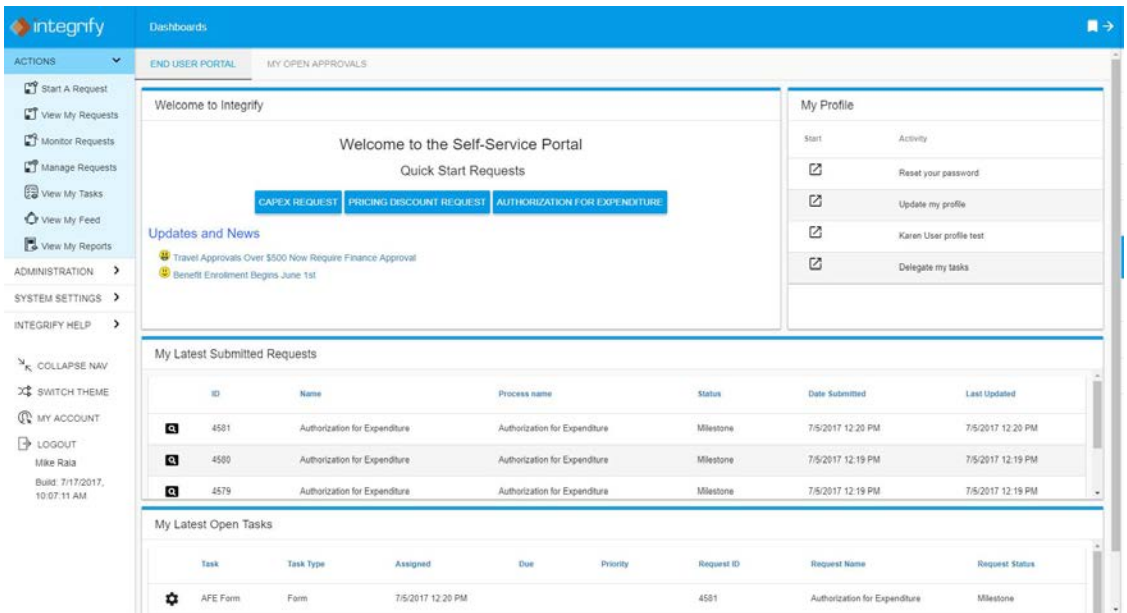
integrify

Dashboards

ACTIONS

Start A Request

View My Requests

Monitor Requests

Manage Requests

View My Tasks

View My Feed

View My Reports

ADMINISTRATION

SYSTEM SETTINGS

INTEGRIFY HELP

COLLAPSE NAV

SWITCH THEME

MY ACCOUNT

LOGOUT

Mike Raia

Build: 7/17/2017, 10:07:11 AM

END USER PORTAL

MY OPEN APPROVALS

Welcome to Integrify

Welcome to the Self-Service Portal

Quick Start Requests

CAPEX REQUEST PRICING DISCOUNT REQUEST AUTHORIZATION FOR EXPENDITURE

Updates and News

Travel Approvals Over $500 Now Require Finance Approval

Benefit Enrollment Begins June 1st

My Profile

| Start | Activity |
|---|---|
| | Reset your password |
| | Update my profile |
| | Karen User profile test |
| | Delegate my tasks |

My Latest Submitted Requests

| | ID | Name | Process name | Status | Date Submitted | Last Updated |
|---|---|---|---|---|---|---|
| | 4581 | Authorization for Expenditure | Authorization for Expenditure | Milestone | 7/5/2017 12:20 PM | 7/5/2017 12:20 PM |
| | 4580 | Authorization for Expenditure | Authorization for Expenditure | Milestone | 7/5/2017 12:19 PM | 7/5/2017 12:19 PM |
| | 4579 | Authorization for Expenditure | Authorization for Expenditure | Milestone | 7/5/2017 12:19 PM | 7/5/2017 12:19 PM |

My Latest Open Tasks

| | Task | Task Type | Assigned | Due | Priority | Request ID | Request Name | Request Status |
|---|---|---|---|---|---|---|---|---|
| | AFE Form | Form | 7/5/2017 12:20 PM | | | 4581 | Authorization for Expenditure | Milestone |